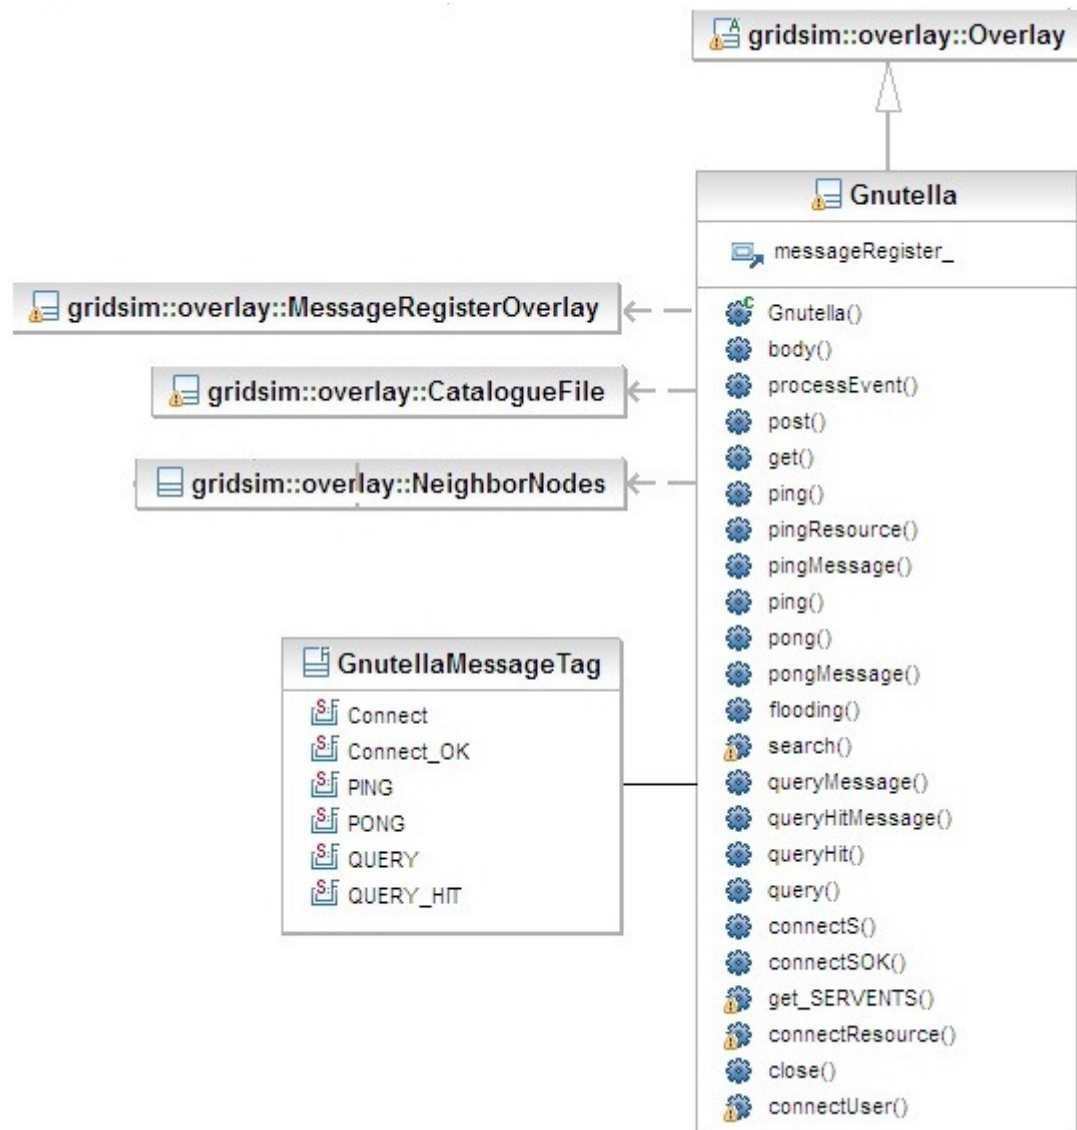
gridsim::overlay::Overlay

Gnutella

messageRegister_

Gnutella()
body()
processEvent()
post()
get()
ping()
pingResource()
pingMessage()
ping()
pong()
pongMessage()
flooding()
search()
queryMessage()
queryHitMessage()
queryHit()
query()
connectS()
connectSOK()
get_SERVENTS()
connectResource()
close()
connectUser()

gridsim::overlay::MessageRegisterOverlay

gridsim::overlay::CatalogueFile

gridsim::overlay::NeighborNodes

GnutellaMessageTag

Connect
Connect_OK
PING
PONG
QUERY
QUERY_HIT